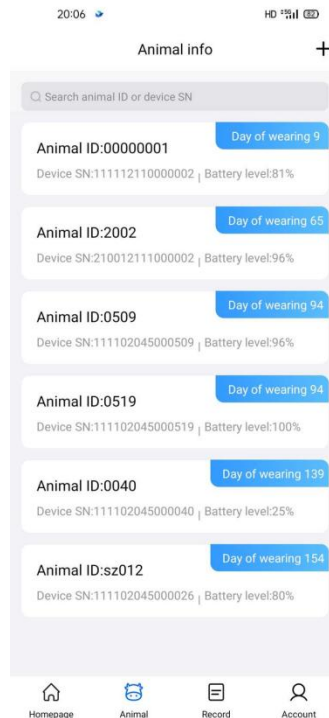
20:06

HD 5G 82

Animal info

+

Search animal ID or device SN

Day of wearing 9

Animal ID:00000001

Device SN:111112110000002 | Battery level:81%

Day of wearing 65

Animal ID:2002

Device SN:210012111000002 | Battery level:96%

Day of wearing 94

Animal ID:0509

Device SN:111102045000509 | Battery level:96%

Day of wearing 94

Animal ID:0519

Device SN:111102045000519 | Battery level:100%

Day of wearing 139

Animal ID:0040

Device SN:111102045000040 | Battery level:25%

Day of wearing 154

Animal ID:sz012

Device SN:111102045000026 | Battery level:80%

Homepage

Animal

Record

Account